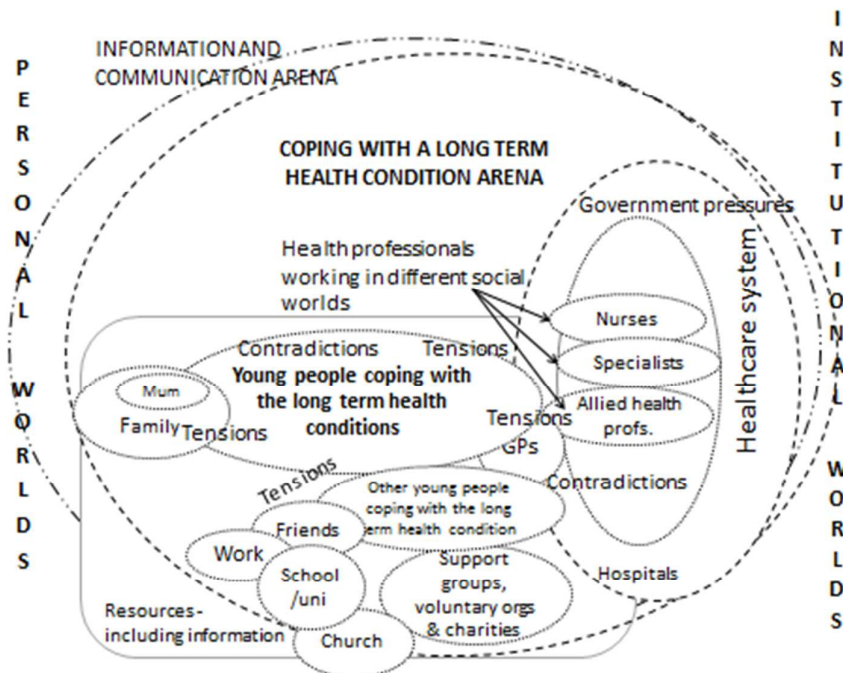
PERSONAL WORLDS

INFORMATION AND COMMUNICATION ARENA

INSTITUTIONAL WORLDS

COPING WITH A LONG TERM HEALTH CONDITION ARENA

Government pressures

Health professionals working in different social worlds

Healthcare system

Nurses

Specialists

Allied health profs.

Contradictions

Tensions

Mum

Family

Tensions

Young people coping with the long term health conditions

Tensions

GPs

Contradictions

Tensions

Other young people coping with the long term health condition

Friends

Work

School /uni

Support groups, voluntary orgs & charities

Hospitals

Resources - including information

Church